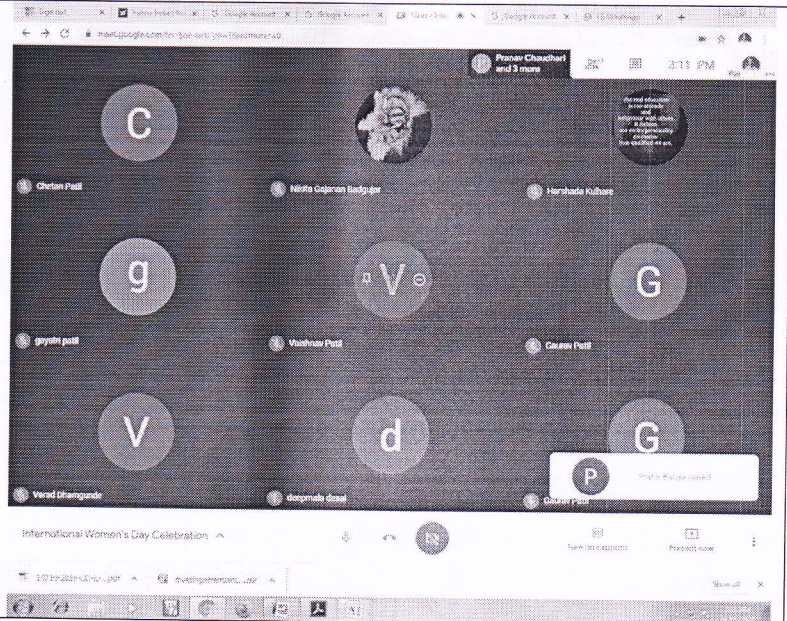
meet.google.com/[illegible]

Pranav Chaudhari and 3 more

2:11 PM

C

Chetan Patil

Nikita Gajanan Badgujar

Harshada Kulhare

g

gayatri patil

V

Vaibhav Patil

G

Gaurav Patil

V

Varad Dhamgunde

d

deepmala desai

G

Gaurav Patil

P

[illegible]

International Women's Day Celebration

Turn on captions

Present now

Show all